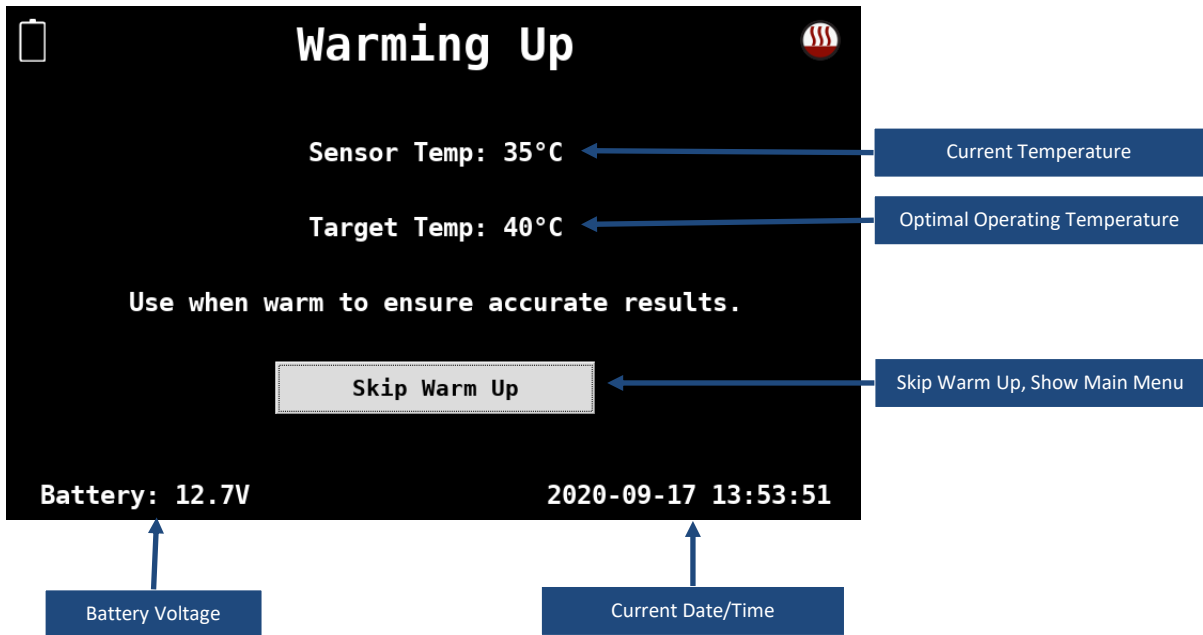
Warming Up

Sensor Temp: 35°C

Current Temperature

Target Temp: 40°C

Optimal Operating Temperature

Use when warm to ensure accurate results.

Skip Warm Up

Skip Warm Up, Show Main Menu

Battery: 12.7V

2020-09-17 13:53:51

Battery Voltage

Current Date/Time